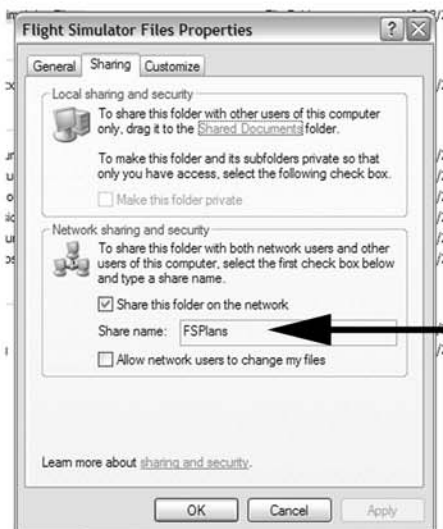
Flight Simulator Files Properties

General Sharing Customize

Local sharing and security

To share this folder with other users of this computer only, drag it to the Shared Documents folder.

To make this folder and its subfolders private so that only you have access, select the following check box.

Make this folder private

Network sharing and security

To share this folder with both network users and other users of this computer, select the first check box below and type a share name.

Share this folder on the network

Share name: FSPlans

Allow network users to change my files

Learn more about sharing and security.

OK Cancel Apply